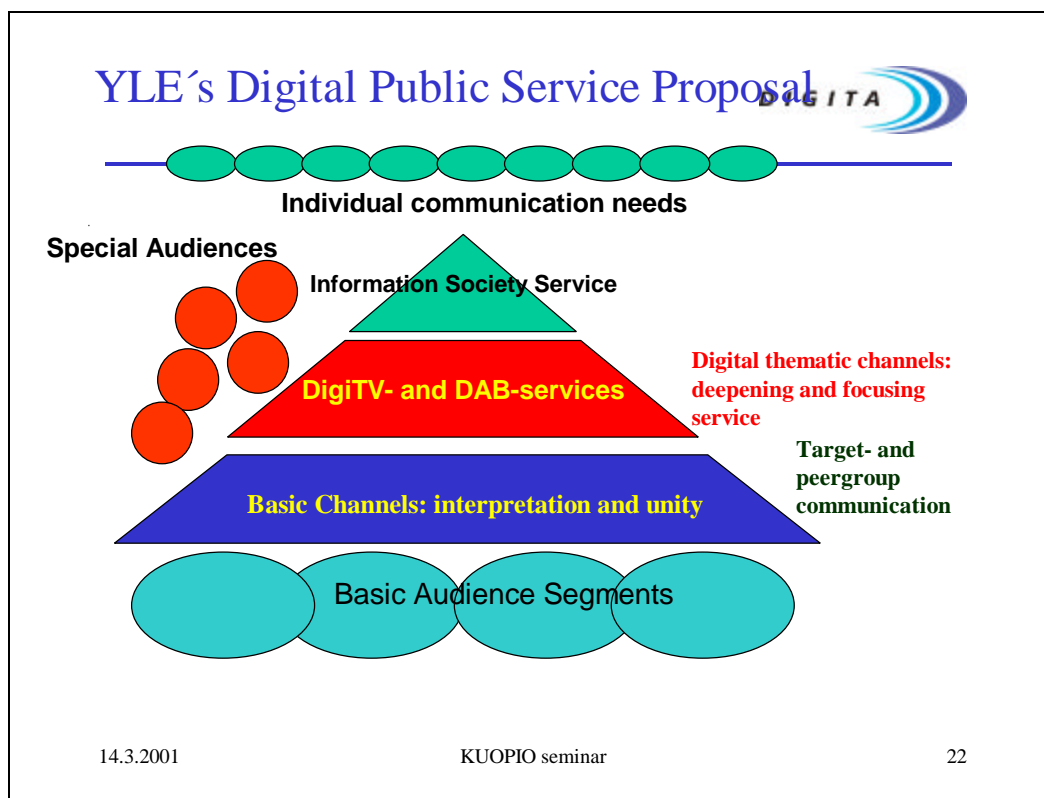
YLE´s Digital Public Service Proposal

DIGITA

Individual communication needs

Special Audiences

Information Society Service

DigiTV- and DAB-services

Digital thematic channels: deepening and focusing service

Target- and peergroup communication

Basic Channels: interpretation and unity

Basic Audience Segments

14.3.2001

KUOPIO seminar

22